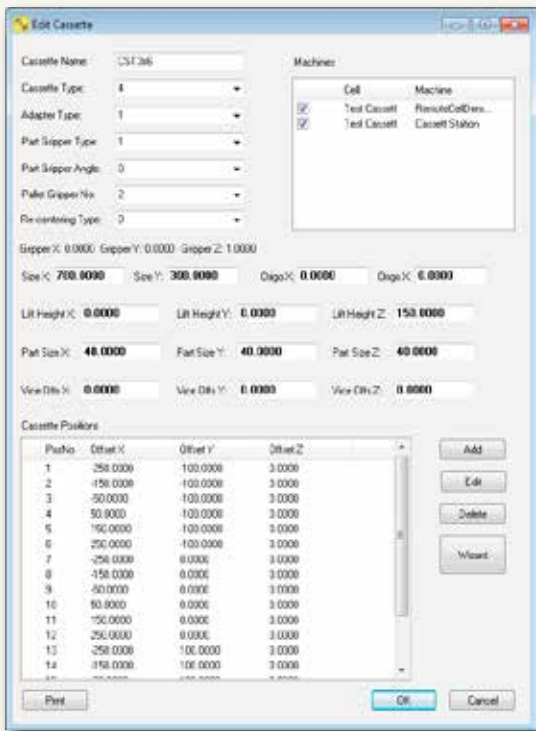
Edit Cassette

Cassette Name: CST 3x6
Cassette Type: 4
Adapter Type: 1
Part Gripper Type: 1
Part Gripper Angle: 0
Pallet Gripper No: 2
Re-centering Type: 0

Machines

| | Cell | Machine |
|---|---|---|
| ☑ | Test Cassett | RemoteCellDev... |
| ☑ | Test Cassett | Cassett Station |

Gripper X: 0.0000 Gripper Y: 0.0000 Gripper Z: 1.0000

Size X: 700.0000 Size Y: 300.0000 Diago X: 0.0000 Diago X: 0.0000

Lift Height X: 0.0000 Lift Height Y: 0.0000 Lift Height Z: 150.0000

Part Size X: 40.0000 Part Size Y: 40.0000 Part Size Z: 40.0000

Vice Offs X: 0.0000 Vice Offs Y: 0.0000 Vice Offs Z: 0.0000

Cassette Positions

| PosNo | Offset X | Offset Y | Offset Z |
|---|---|---|---|
| 1 | -250.0000 | -100.0000 | 3.0000 |
| 2 | -150.0000 | -100.0000 | 3.0000 |
| 3 | -50.0000 | -100.0000 | 3.0000 |
| 4 | 50.0000 | -100.0000 | 3.0000 |
| 5 | 150.0000 | -100.0000 | 3.0000 |
| 6 | 250.0000 | -100.0000 | 3.0000 |
| 7 | -250.0000 | 0.0000 | 3.0000 |
| 8 | -150.0000 | 0.0000 | 3.0000 |
| 9 | -50.0000 | 0.0000 | 3.0000 |
| 10 | 50.0000 | 0.0000 | 3.0000 |
| 11 | 150.0000 | 0.0000 | 3.0000 |
| 12 | 250.0000 | 0.0000 | 3.0000 |
| 13 | -250.0000 | 100.0000 | 3.0000 |
| 14 | -150.0000 | 100.0000 | 3.0000 |
| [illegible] | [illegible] | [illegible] | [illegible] |

Add
Edit
Delete
Wizard

Print
OK
Cancel